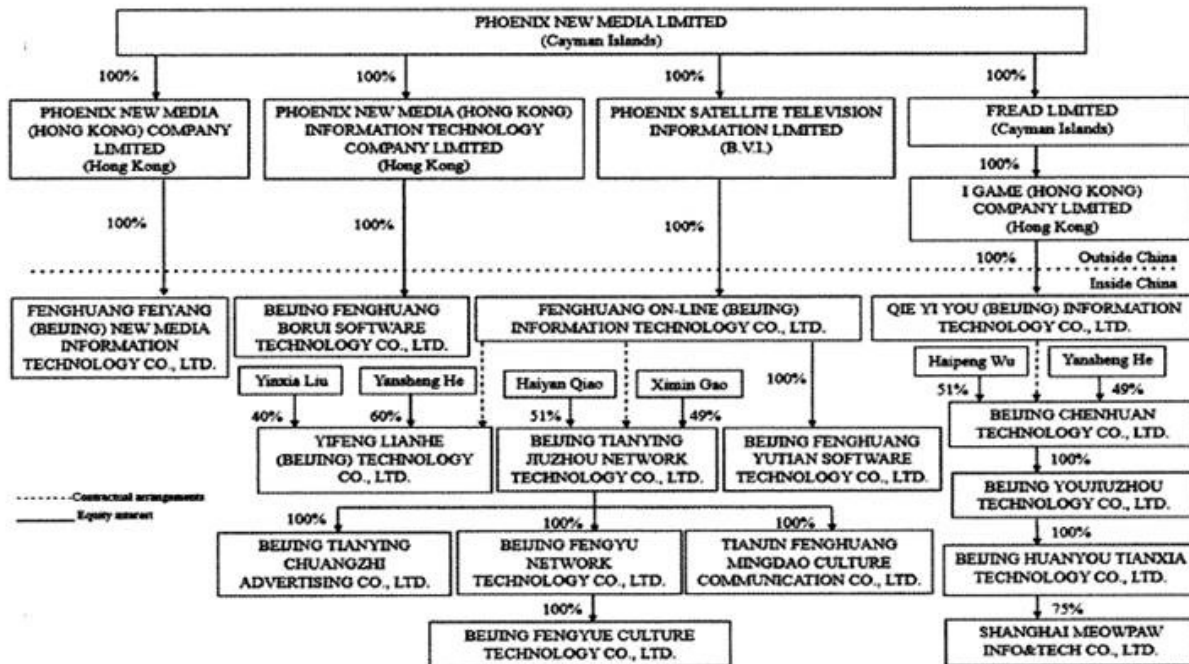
PHOENIX NEW MEDIA LIMITED
(Cayman Islands)

100%

PHOENIX NEW MEDIA (HONG KONG) COMPANY LIMITED (Hong Kong)

100%

PHOENIX NEW MEDIA (HONG KONG) INFORMATION TECHNOLOGY COMPANY LIMITED (Hong Kong)

100%

PHOENIX SATELLITE TELEVISION INFORMATION LIMITED (B.V.I.)

100%

FREAD LIMITED (Cayman Islands)

100%

I GAME (HONG KONG) COMPANY LIMITED (Hong Kong)

100%

100%

100%

100%

Outside China

Inside China

FENGHUANG FEIYANG (BEIJING) NEW MEDIA INFORMATION TECHNOLOGY CO., LTD.

BEIJING FENGHUANG BORUI SOFTWARE TECHNOLOGY CO., LTD.

FENGHUANG ON-LINE (BEIJING) INFORMATION TECHNOLOGY CO., LTD.

QIE YI YOU (BEIJING) INFORMATION TECHNOLOGY CO., LTD.

Yinxia Liu

Yansheng He

Haiyan Qiao

Ximin Gao

100%

Haipeng Wu

Yansheng He

40%

60%

51%

49%

51%

49%

YIFENG LIANHE (BEIJING) TECHNOLOGY CO., LTD.

BEIJING TIANYING JIUZHOU NETWORK TECHNOLOGY CO., LTD.

BEIJING FENGHUANG YUTIAN SOFTWARE TECHNOLOGY CO., LTD.

BEIJING CHENHUAN TECHNOLOGY CO., LTD.

100%

BEIJING YOUJIUZHOU TECHNOLOGY CO., LTD.

100%

---------Contractual arrangements
_______ Equity interest

100%

100%

100%

BEIJING TIANYING CHUANGZHI ADVERTISING CO., LTD.

BEIJING FENGYU NETWORK TECHNOLOGY CO., LTD.

TIANJIN FENGHUANG MINGDAO CULTURE COMMUNICATION CO., LTD.

BEIJING HUANYOU TIANXIA TECHNOLOGY CO., LTD.

100%

75%

BEIJING FENGYUE CULTURE TECHNOLOGY CO., LTD.

SHANGHAI MEOWPAW INFO&TECH CO., LTD.